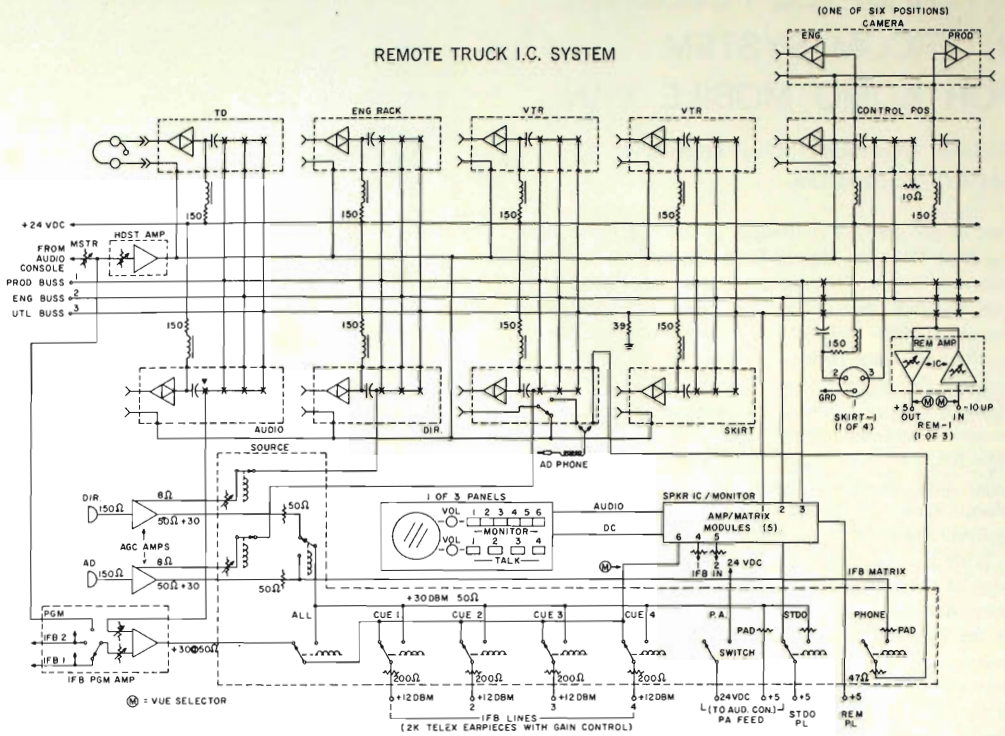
(ONE OF SIX POSITIONS)
CAMERA

REMOTE TRUCK I.C. SYSTEM

ENG.

PROD

TD

ENG RACK

VTR

VTR

CONTROL POS

150

150

150

150

150

10Ω

150

+24 VDC

FROM AUDIO CONSOLE

MSTR

HDST AMP

PROD BUSS 1

ENG BUSS 2

UTL BUSS 3

150

150

150

39

150

150

REM AMP

IC

2

3

1

GRD

+50 OUT

-10 UP IN

SKIRT-1 (1 OF 4)

REM-1 (1 OF 3)

AUDIO

DIR.

SKIRT

AD PHONE

SOURCE

DIR.

150Ω

8Ω

50Ω +30

50Ω

AGC AMPS

AD

150Ω

8Ω

50Ω +30

50Ω

1 OF 3 PANELS

VOL

1 2 3 4 5 6

—MONITOR—

VOL

1 2 3 4

—TALK—

AUDIO

DC

SPKR IC / MONITOR

AMP/MATRIX MODULES (5)

2 3

6 4 5

1 2

IFB IN

24 VDC

IFB MATRIX

PGM

IFB 2

IFB 1

IFB PGM AMP

+30 50Ω

ALL

+30 DBM 50Ω

CUE 1

CUE 2

CUE 3

CUE 4

P.A.

PAD

STDO

PHONE

PAD

SWITCH

200Ω

200Ω

200Ω

200Ω

+12 DBM 1

+12 DBM 2

+12 DBM 3

+12 DBM 4

47Ω

24VDC

+5

+5

+5

(TO AUD. CON.) PA FEED

STDO PL

REM PL

Ⓜ = VUE SELECTOR

IFB LINES
(2K TELEX EARPIECES WITH GAIN CONTROL)